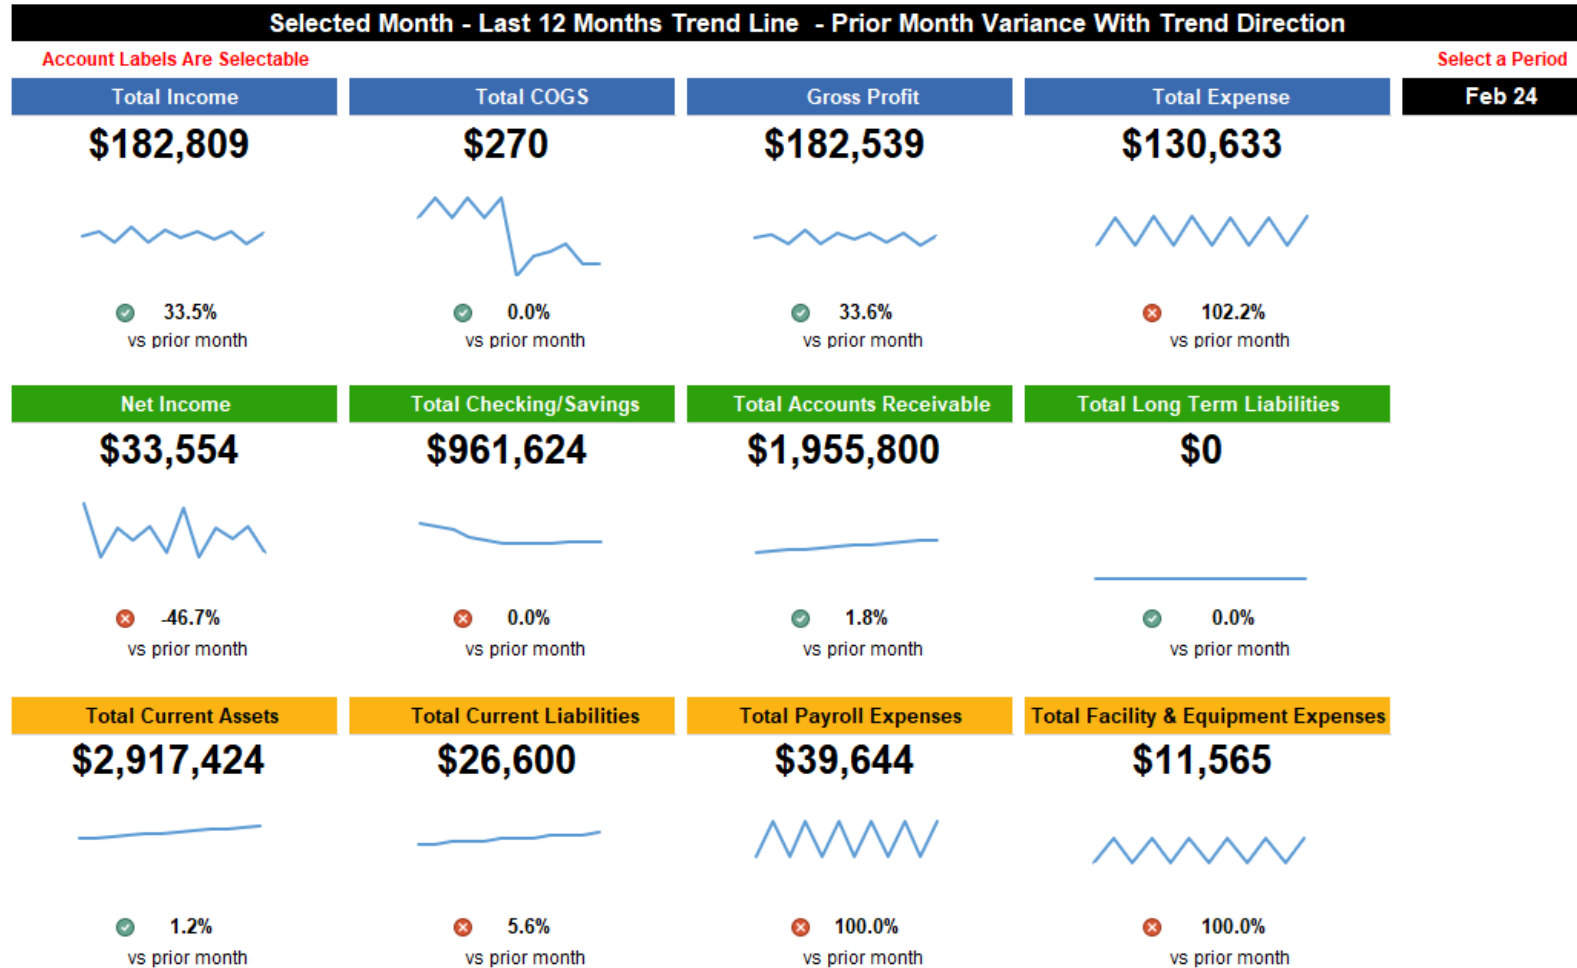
Selected Month - Last 12 Months Trend Line - Prior Month Variance With Trend Direction

Account Labels Are Selectable

Select a Period

Feb 24

Total Income
$182,809
33.5%
vs prior month

Total COGS
$270
0.0%
vs prior month

Gross Profit
$182,539
33.6%
vs prior month

Total Expense
$130,633
102.2%
vs prior month

Net Income
$33,554
-46.7%
vs prior month

Total Checking/Savings
$961,624
0.0%
vs prior month

Total Accounts Receivable
$1,955,800
1.8%
vs prior month

Total Long Term Liabilities
$0
0.0%
vs prior month

Total Current Assets
$2,917,424
1.2%
vs prior month

Total Current Liabilities
$26,600
5.6%
vs prior month

Total Payroll Expenses
$39,644
100.0%
vs prior month

Total Facility & Equipment Expenses
$11,565
100.0%
vs prior month